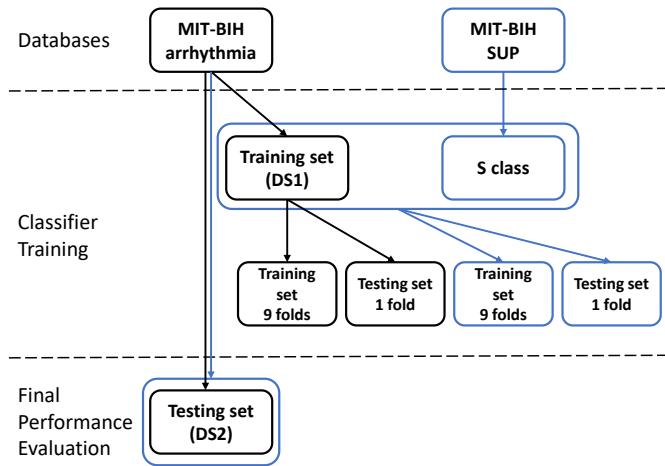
Databases

MIT-BIH arrhythmia

MIT-BIH SUP

Classifier Training

Training set (DS1)

S class

Training set 9 folds

Testing set 1 fold

Training set 9 folds

Testing set 1 fold

Final Performance Evaluation

Testing set (DS2)